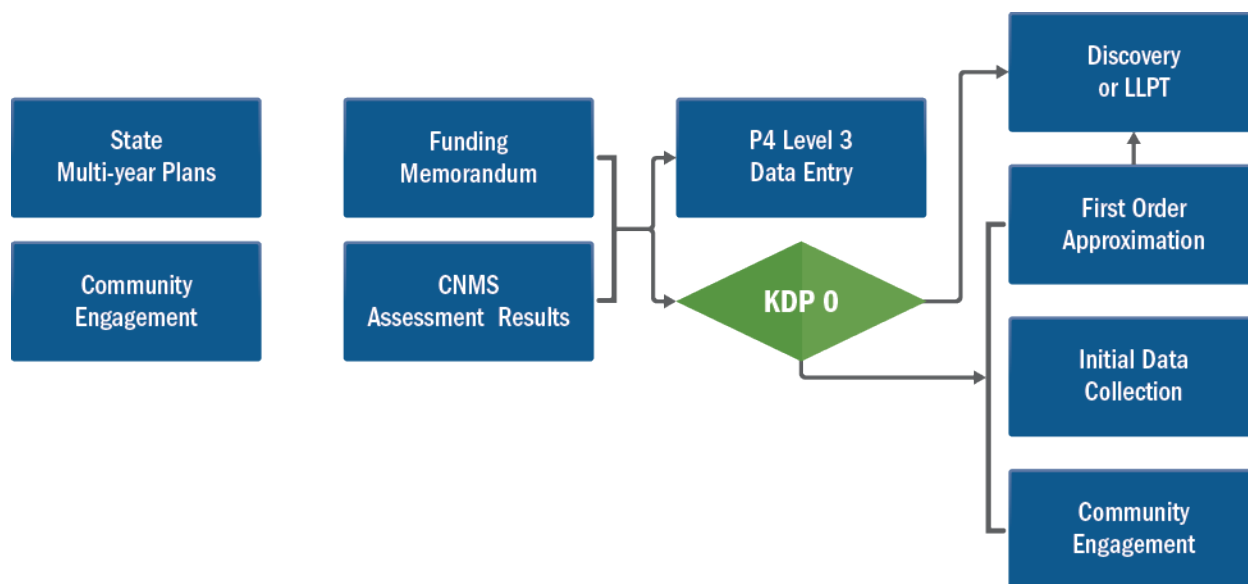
State Multi-year Plans

Community Engagement

Funding Memorandum

CNMS Assessment Results

P4 Level 3 Data Entry

KDP 0

Discovery or LLPT

First Order Approximation

Initial Data Collection

Community Engagement